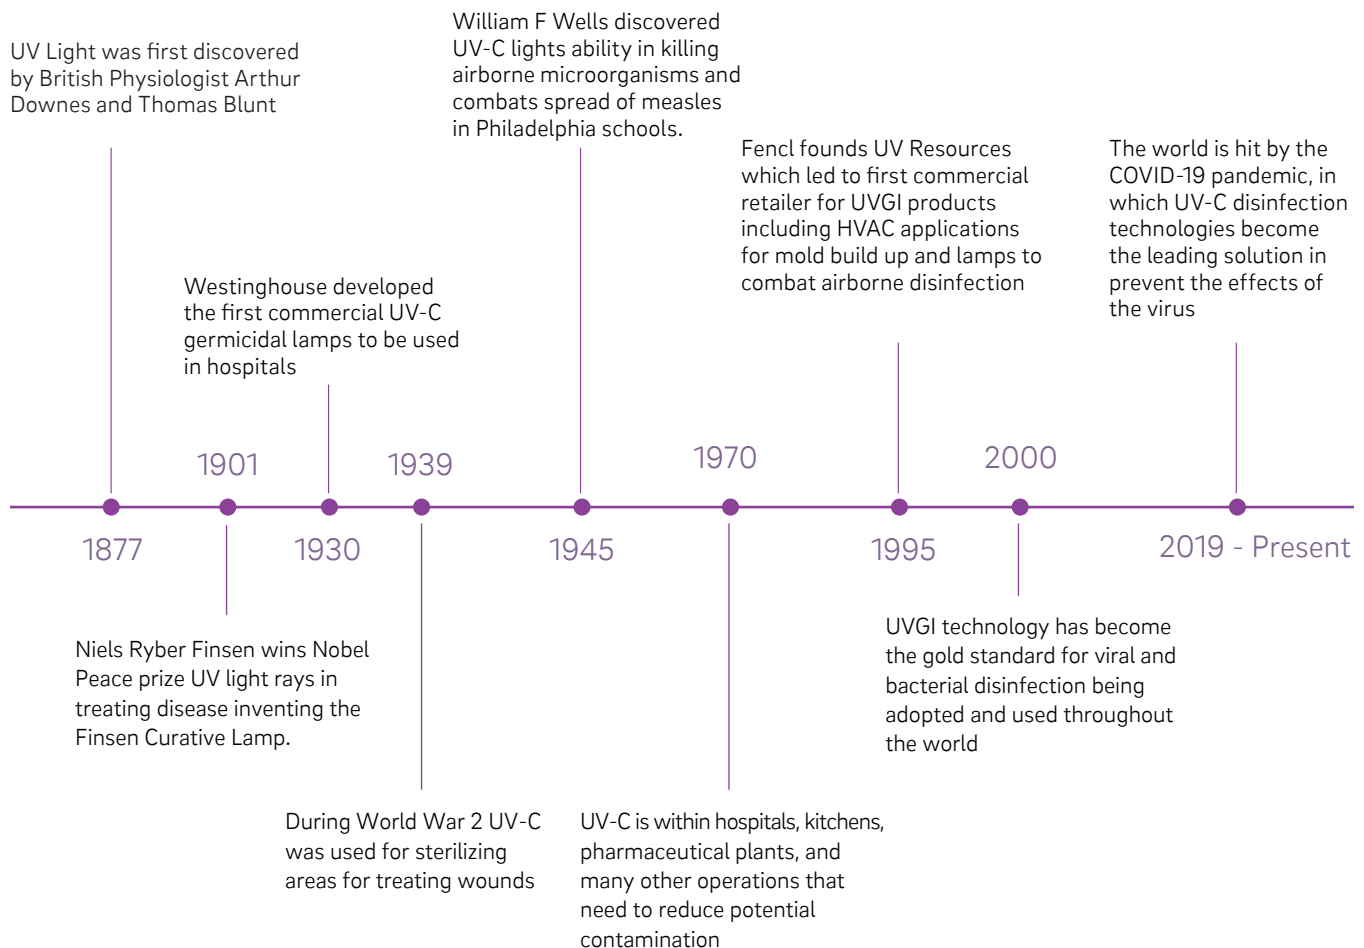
UV Light was first discovered by British Physiologist Arthur Downes and Thomas Blunt

William F Wells discovered UV-C lights ability in killing airborne microorganisms and combats spread of measles in Philadelphia schools.

Fencl founds UV Resources which led to first commercial retailer for UVGI products including HVAC applications for mold build up and lamps to combat airborne disinfection

The world is hit by the COVID-19 pandemic, in which UV-C disinfection technologies become the leading solution in prevent the effects of the virus

Westinghouse developed the first commercial UV-C germicidal lamps to be used in hospitals

1901

1939

1970

2000

1877

1930

1945

1995

2019 - Present

Niels Ryber Finsen wins Nobel Peace prize UV light rays in treating disease inventing the Finsen Curative Lamp.

UVGI technology has become the gold standard for viral and bacterial disinfection being adopted and used throughout the world

During World War 2 UV-C was used for sterilizing areas for treating wounds

UV-C is within hospitals, kitchens, pharmaceutical plants, and many other operations that need to reduce potential contamination